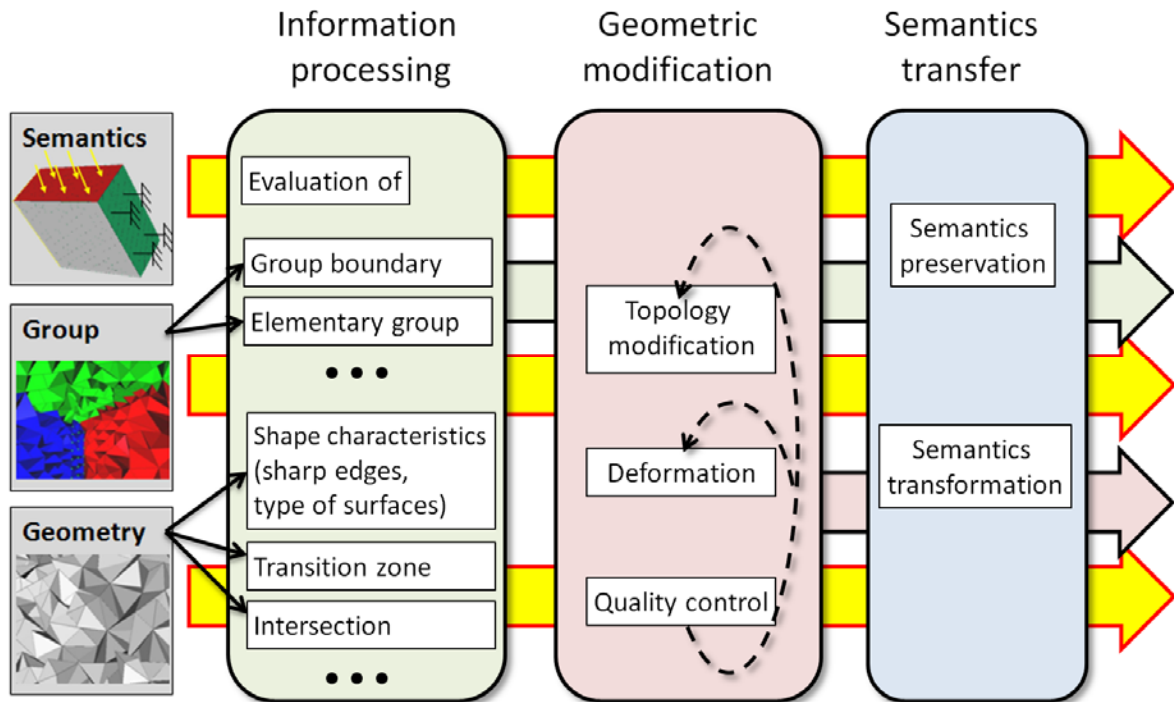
Information processing

Geometric modification

Semantics transfer

Semantics

Group

Geometry

Evaluation of

Group boundary

Elementary group

• • •

Shape characteristics (sharp edges, type of surfaces)

Transition zone

Intersection

• • •

Topology modification

Deformation

Quality control

Semantics preservation

Semantics transformation